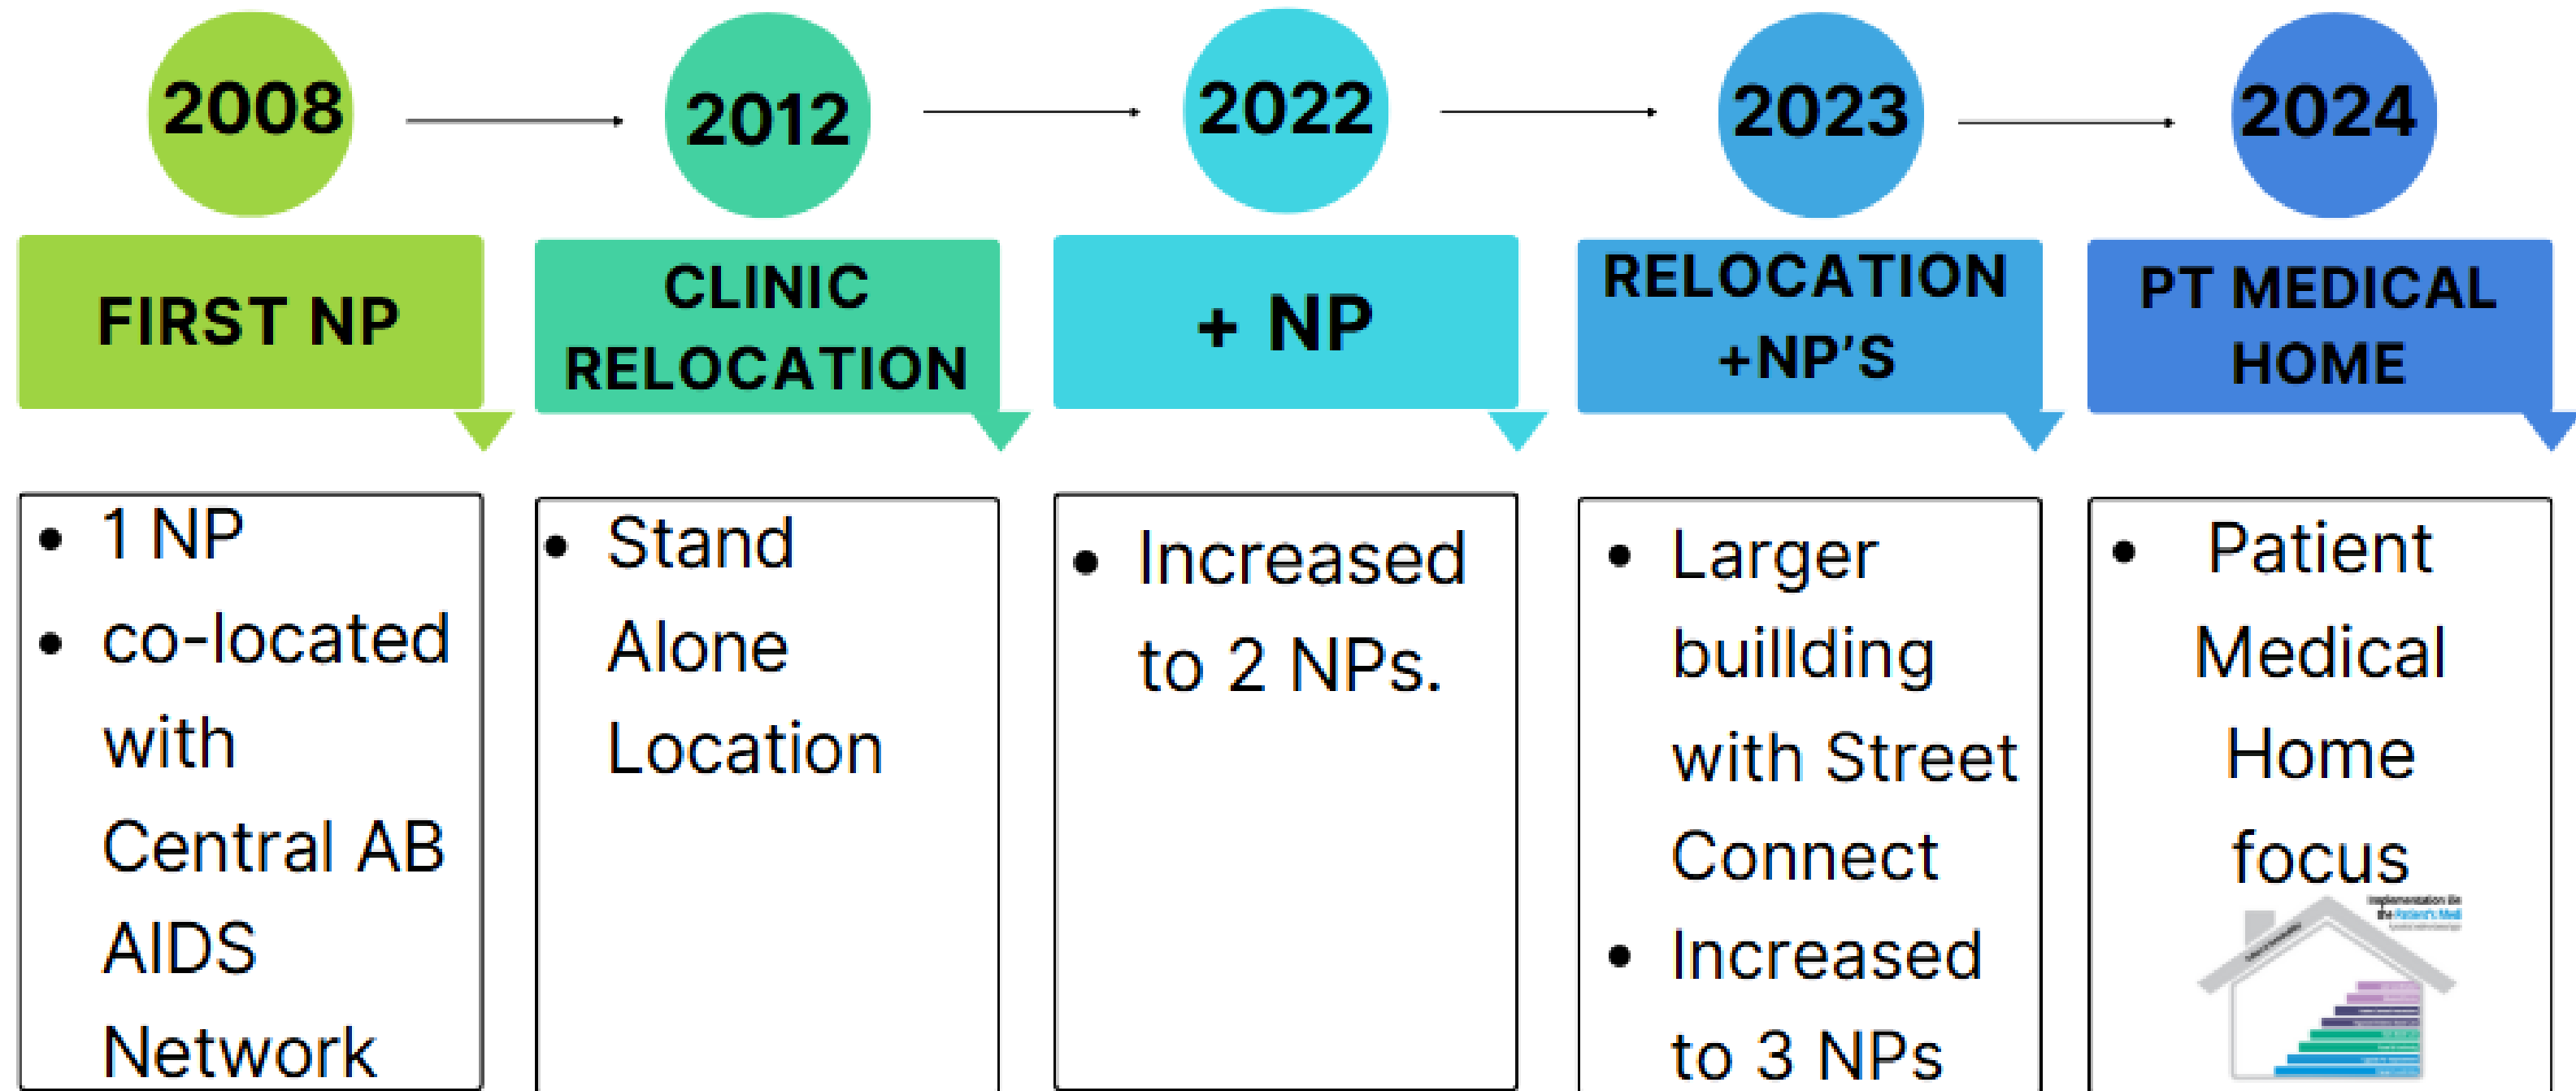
2008

2012

2022

2023

2024

FIRST NP

CLINIC RELOCATION

+ NP

RELOCATION +NP'S

PT MEDICAL HOME

• 1 NP
• co-located with Central AB AIDS Network

• Stand Alone Location

• Increased to 2 NPs.

• Larger buillding with Street Connect
• Increased to 3 NPs

• Patient Medical Home focus

Implementation on the Patient's Medical Home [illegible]
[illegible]